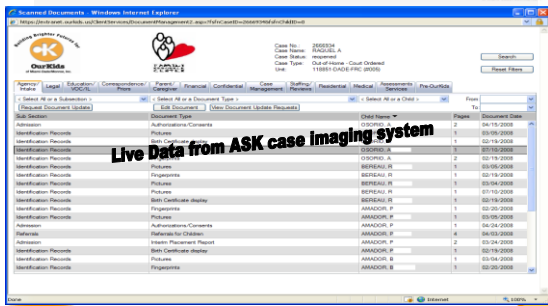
Scanned Documents - Windows Internet Explorer

https://mdcrweb.ourkids.us/ClientServices/DocumentManagement2.aspx?fsfnCaseID=2666534&fsfnChildID=0

Building Brighter Futures for OurKids of Miami-Dade/Monroe, Inc.

Case No.: 2666534
Case Name: RAQUEL A
Case Status: reopened
Case Type: Out-of-Home - Court Ordered
Unit: 118851-DADE FRC (8005)

Search
Reset Filters

Agency Intake | Legal | Education/ YOC/IL | Correspondence/ Photo | Parent/ Caregiver | Financial | Confidential | Case Management | Staffing/ Reviews | Residential | Medical | Assessments Services | Pre-OurKids

< Select All or a Subsection > | < Select All or a Document Type > | < Select All or a Child > | From | To

Request Document Update | Edit Document | View Document Update Requests

Live Data from ASK case imaging system

| Sub Section | Document Type | Child Name | Pages | Document Date |
|---|---|---|---|---|
| Admission | Authorizations/Consents | OSORIO, A | 2 | 04/15/2009 |
| Identification Records | Pictures | OSORIO, A | 1 | 03/05/2009 |
| Identification Records | Birth Certificate display | | 1 | 02/19/2009 |
| Identification Records | | OSORIO, A | 1 | 02/19/2009 |
| Identification Records | | OSORIO, A | 2 | 07/10/2008 |
| Identification Records | Pictures | BEREAU, R | 1 | 03/05/2009 |
| Identification Records | Fingerprints | BEREAU, R | 1 | 02/19/2009 |
| Identification Records | Pictures | BEREAU, R | 1 | 03/04/2008 |
| Identification Records | Pictures | BEREAU, R | 1 | 07/10/2008 |
| Identification Records | Birth Certificate display | BEREAU, R | 1 | 02/19/2009 |
| Identification Records | Fingerprints | BEREAU, R | 1 | 02/20/2008 |
| Identification Records | Pictures | AMADOR, P | 1 | 03/05/2009 |
| Admission | Authorizations/Consents | AMADOR, P | 1 | 04/24/2008 |
| Referrals | Referrals for Children | AMADOR, P | 4 | 04/03/2008 |
| Admission | Interim Placement Report | AMADOR, P | 2 | 03/24/2008 |
| Identification Records | Birth Certificate display | AMADOR, P | 1 | 02/19/2009 |
| Identification Records | Pictures | AMADOR, B | 1 | 03/04/2008 |
| Identification Records | Fingerprints | AMADOR, B | 1 | 02/20/2008 |

Done | Internet | 100%